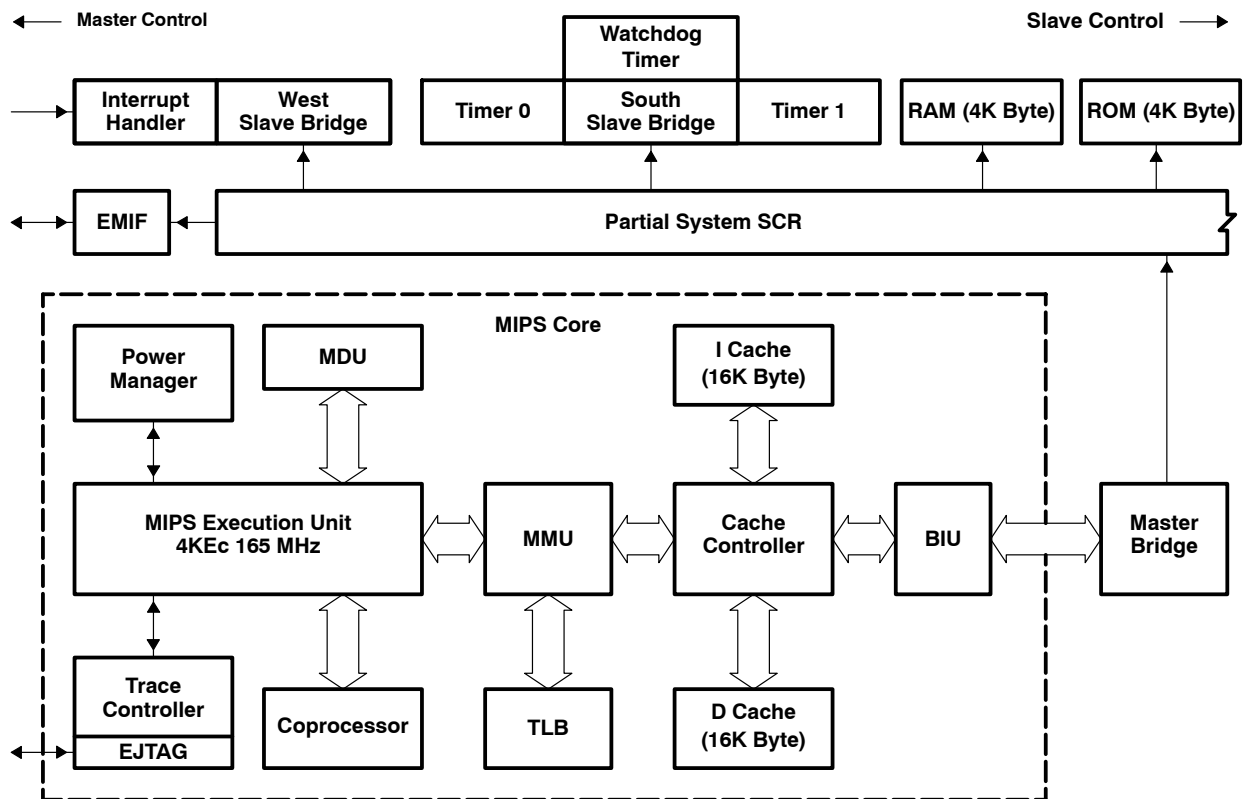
Master Control

Slave Control

Watchdog Timer

Interrupt Handler

West Slave Bridge

Timer 0

South Slave Bridge

Timer 1

RAM (4K Byte)

ROM (4K Byte)

EMIF

Partial System SCR

MIPS Core

Power Manager

MDU

I Cache (16K Byte)

MIPS Execution Unit 4KEc 165 MHz

MMU

Cache Controller

BIU

Master Bridge

Trace Controller

EJTAG

Coprocessor

TLB

D Cache (16K Byte)